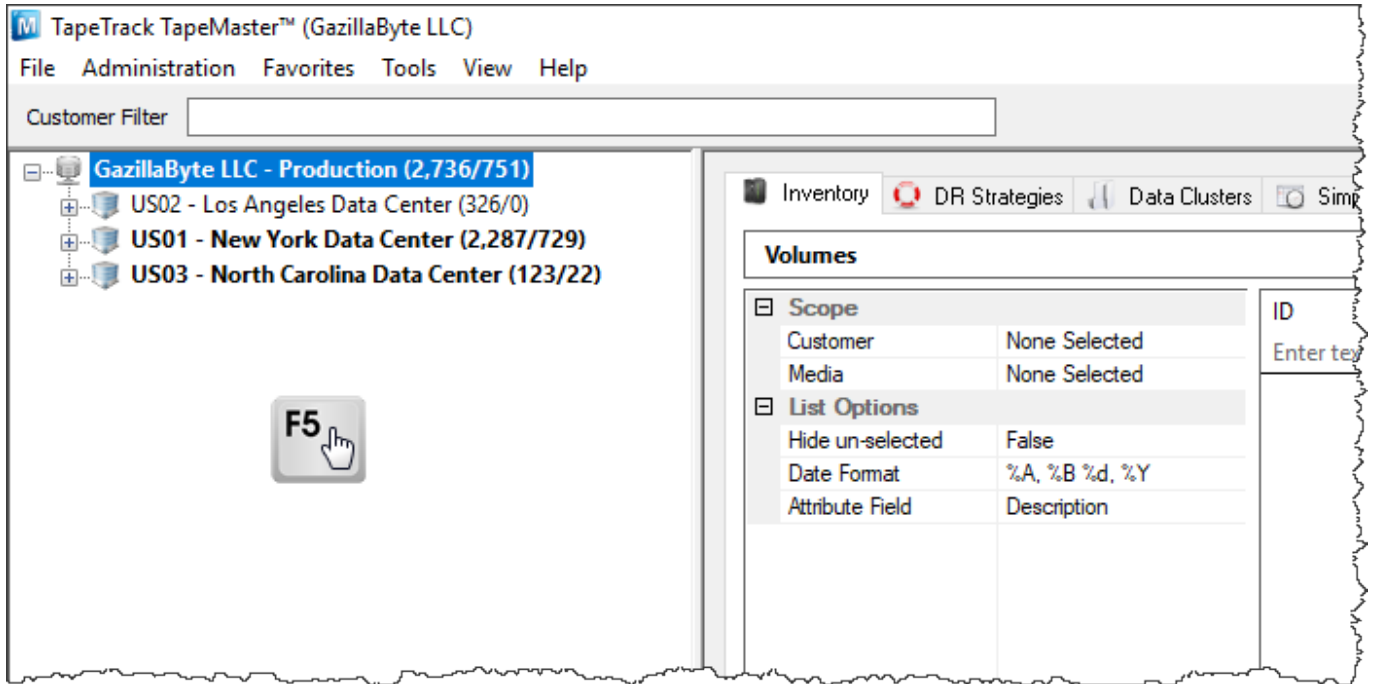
TapeTrack TapeMaster™ (GazillaByte LLC)

File Administration Favorites Tools View Help

Customer Filter

GazillaByte LLC - Production (2,736/751)
US02 - Los Angeles Data Center (326/0)
US01 - New York Data Center (2,287/729)
US03 - North Carolina Data Center (123/22)

F5

Inventory | DR Strategies | Data Clusters | Sim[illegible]

Volumes

| Scope | |
|---|---|
| Customer | None Selected |
| Media | None Selected |
| List Options | |
| Hide un-selected | False |
| Date Format | %A, %B %d, %Y |
| Attribute Field | Description |

ID
Enter te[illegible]